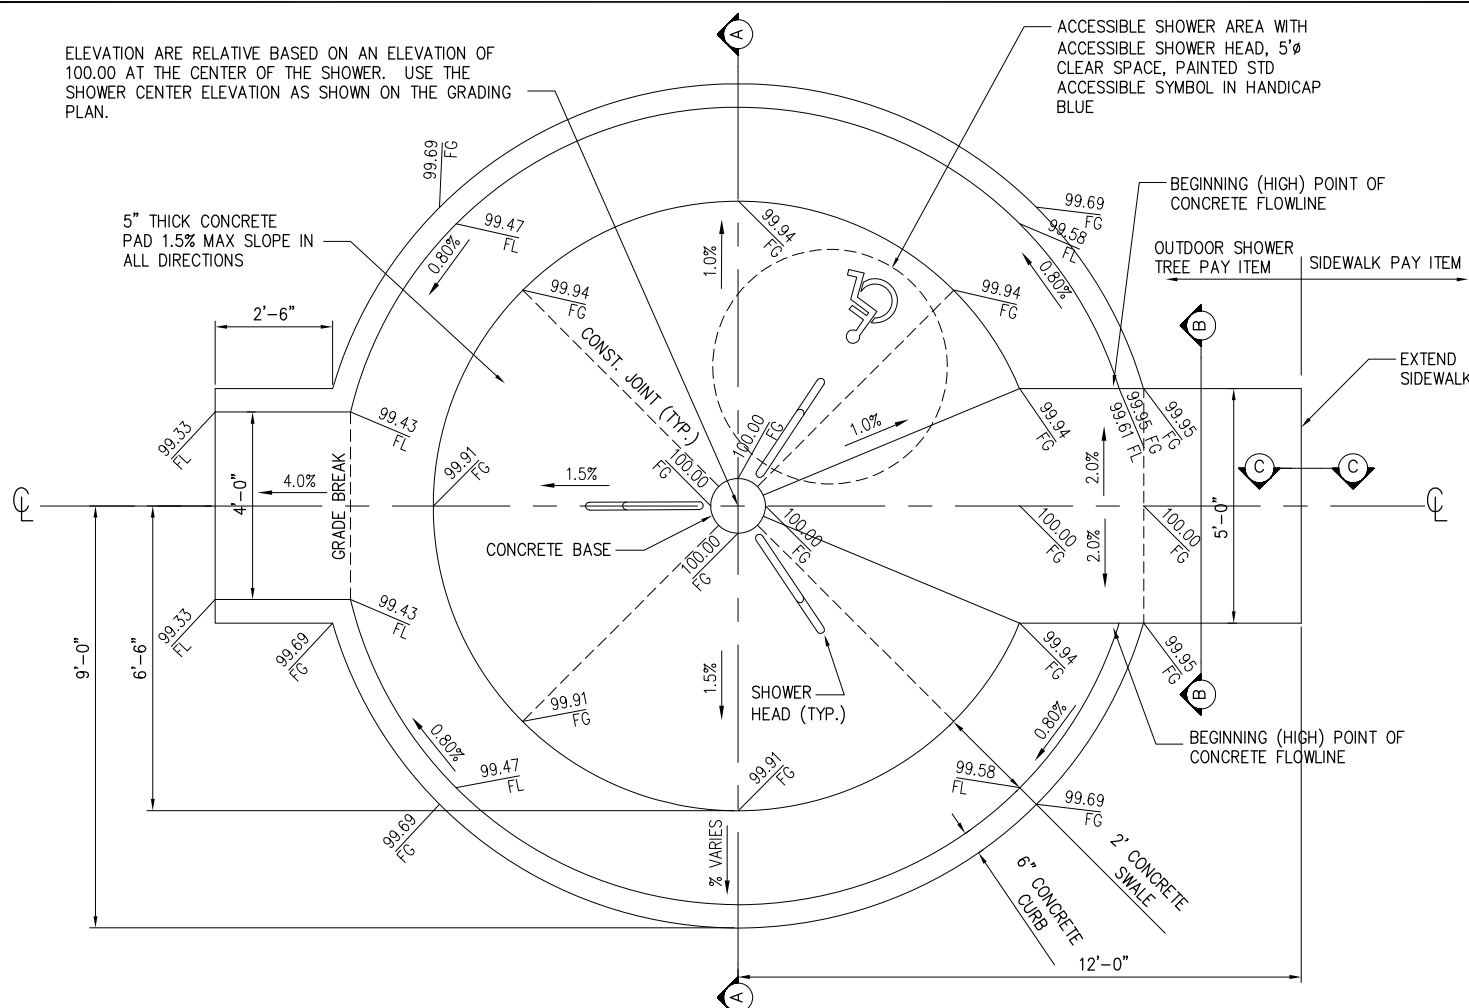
ELEVATION ARE RELATIVE BASED ON AN ELEVATION OF 100.00 AT THE CENTER OF THE SHOWER. USE THE SHOWER CENTER ELEVATION AS SHOWN ON THE GRADING PLAN.

A

ACCESSIBLE SHOWER AREA WITH ACCESSIBLE SHOWER HEAD, 5'ø CLEAR SPACE, PAINTED STD ACCESSIBLE SYMBOL IN HANDICAP BLUE

99.69 FG

5" THICK CONCRETE PAD 1.5% MAX SLOPE IN ALL DIRECTIONS

99.47 FL

0.80%

99.94 FG

1.0%

99.69 FG

99.58 FL

0.80%

BEGINNING (HIGH) POINT OF CONCRETE FLOWLINE

OUTDOOR SHOWER TREE PAY ITEM

SIDEWALK PAY ITEM

99.94 FG

99.94 FG

2'-6"

CONST. JOINT (TYP.)

B

EXTEND SIDEWALK

99.33 FL

99.43 FL

100.00 FG

1.0%

99.94 FG

99.91 FL

99.95 FG

99.95 FG

99.91 FG

100.00 FG

4.0%

1.5%

2.0%

C

C

4'-0"

GRADE BREAK

CONCRETE BASE

100.00 FG

100.00 FG

100.00 FG

2.0%

5'-0"

99.33 FL

99.43 FL

99.69 FG

9'-0"

6'-6"

1.5%

SHOWER HEAD (TYP.)

99.94 FG

99.95 FG

B

99.91 FG

0.80%

0.80%

BEGINNING (HIGH) POINT OF CONCRETE FLOWLINE

99.47 FL

99.91 FG

99.58 FL

99.69 FG

99.69 FG

% VARIES

6" CONCRETE CURB

2' CONCRETE SWALE

12'-0"

A